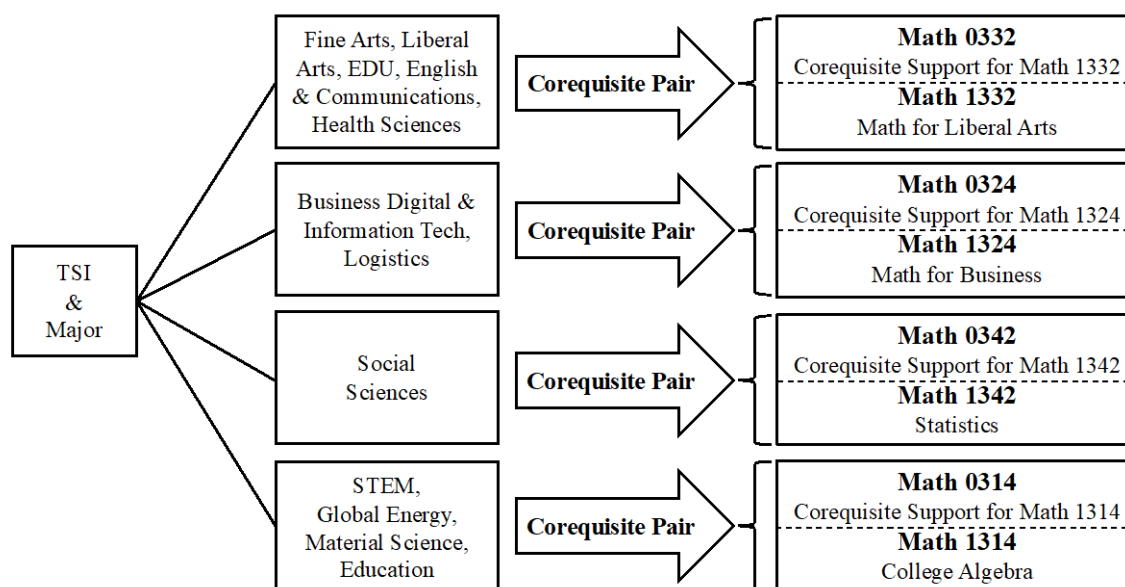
TSI & Major

Fine Arts, Liberal Arts, EDU, English & Communications, Health Sciences

Corequisite Pair

**Math 0332**
Corequisite Support for Math 1332
**Math 1332**
Math for Liberal Arts

Business Digital & Information Tech, Logistics

Corequisite Pair

**Math 0324**
Corequisite Support for Math 1324
**Math 1324**
Math for Business

Social Sciences

Corequisite Pair

**Math 0342**
Corequisite Support for Math 1342
**Math 1342**
Statistics

STEM, Global Energy, Material Science, Education

Corequisite Pair

**Math 0314**
Corequisite Support for Math 1314
**Math 1314**
College Algebra